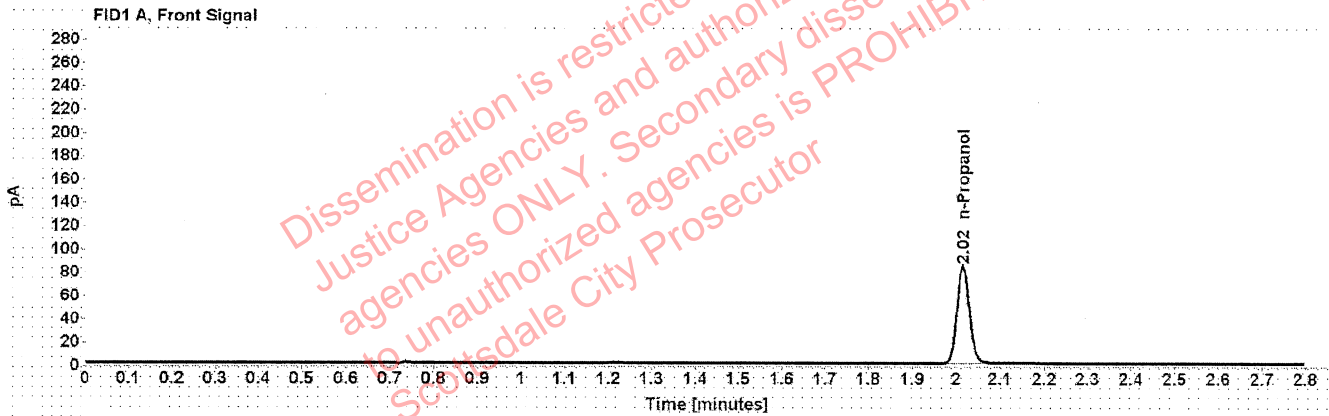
FID1 A, Front Signal

280
260
240
220
200
180
160
140
120
100
80
60
40
20
0

pA

2.02 n-Propanol

0 0.1 0.2 0.3 0.4 0.5 0.6 0.7 0.8 0.9 1 1.1 1.2 1.3 1.4 1.5 1.6 1.7 1.8 1.9 2 2.1 2.2 2.3 2.4 2.5 2.6 2.7 2.8

Time [minutes]

Dissemination is restricte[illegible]
Justice Agencies and authori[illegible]
agencies ONLY. Secondary disse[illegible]
to unauthorized agencies is PROHIBI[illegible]
Scottsdale City Prosecutor